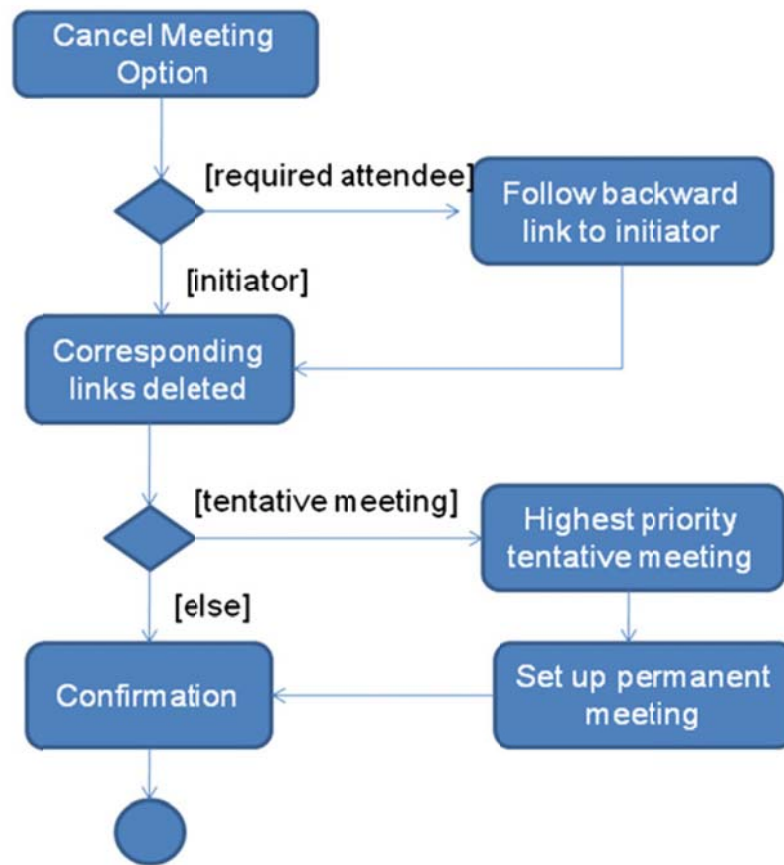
Cancel Meeting Option

[required attendee]

Follow backward link to initiator

[initiator]

Corresponding links deleted

[tentative meeting]

Highest priority tentative meeting

[else]

Confirmation

Set up permanent meeting